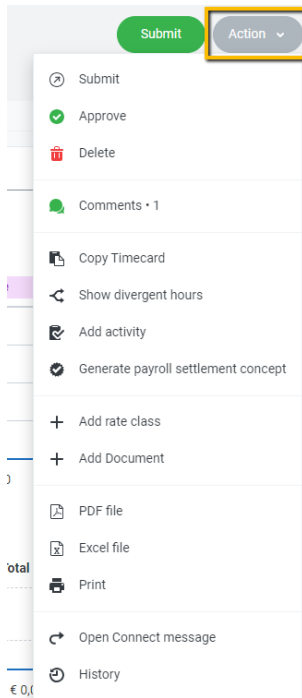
Submit
Action

Submit
Approve
Delete

Comments • 1

Copy Timecard
Show divergent hours
Add activity
Generate payroll settlement concept

Add rate class
Add Document

PDF file
Excel file
Print

Open Connect message
History

e
0
Total
€ 0,0